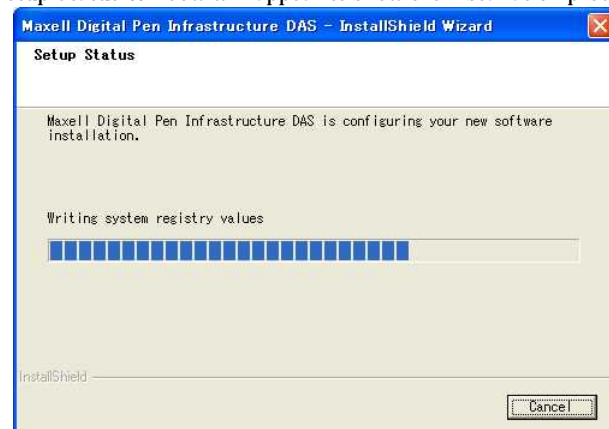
Maxell Digital Pen Infrastructure DAS - InstallShield Wizard

Setup Status

Maxell Digital Pen Infrastructure DAS is configuring your new software installation.

Writing system registry values

InstallShield

Cancel